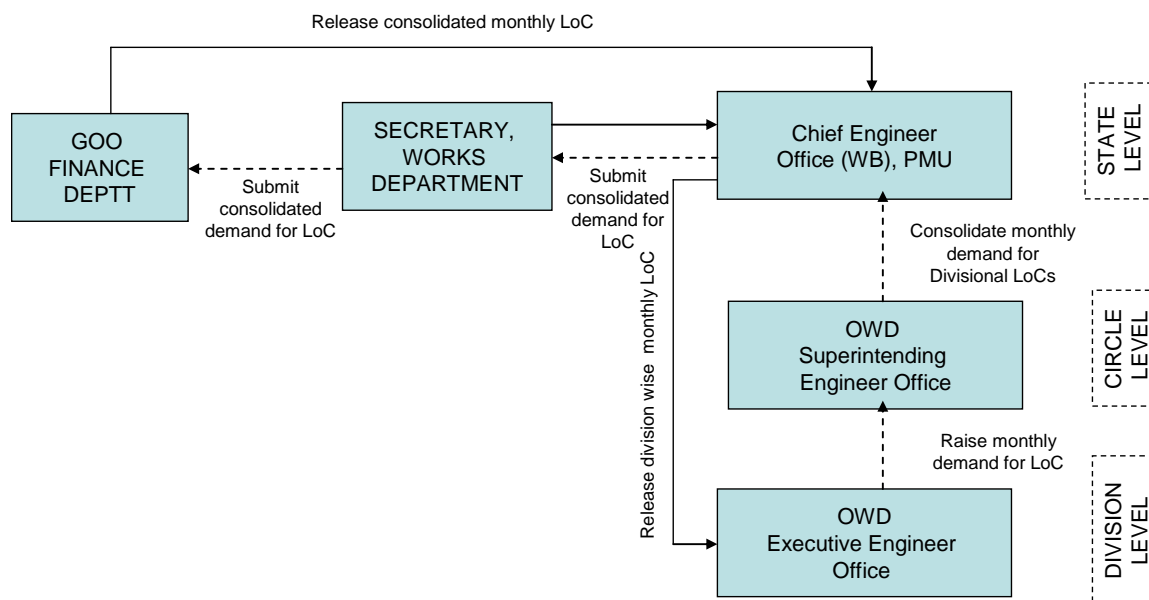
Release consolidated monthly LoC

GOO FINANCE DEPTT

SECRETARY, WORKS DEPARTMENT

Chief Engineer Office (WB), PMU

STATE LEVEL

Submit consolidated demand for LoC

Submit consolidated demand for LoC

Release division wise monthly LoC

Consolidate monthly demand for Divisional LoCs

OWD Superintending Engineer Office

CIRCLE LEVEL

Raise monthly demand for LoC

OWD Executive Engineer Office

DIVISION LEVEL